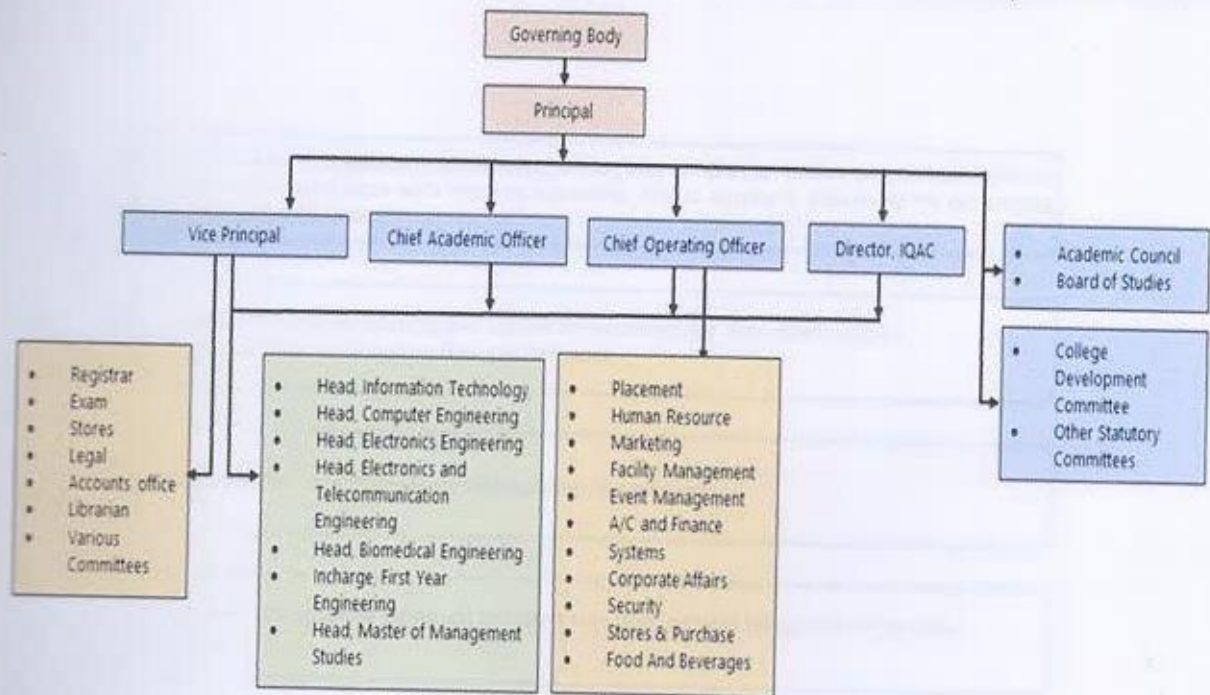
Governing Body

Principal

Vice Principal

Chief Academic Officer

Chief Operating Officer

Director, IQAC

- Academic Council
- Board of Studies

- College Development Committee
- Other Statutory Committees

- Registrar
- Exam
- Stores
- Legal
- Accounts office
- Librarian
- Various Committees

- Head, Information Technology
- Head, Computer Engineering
- Head, Electronics Engineering
- Head, Electronics and Telecommunication Engineering
- Head, Biomedical Engineering
- Incharge, First Year Engineering
- Head, Master of Management Studies

- Placement
- Human Resource
- Marketing
- Facility Management
- Event Management
- A/C and Finance
- Systems
- Corporate Affairs
- Security
- Stores & Purchase
- Food And Beverages